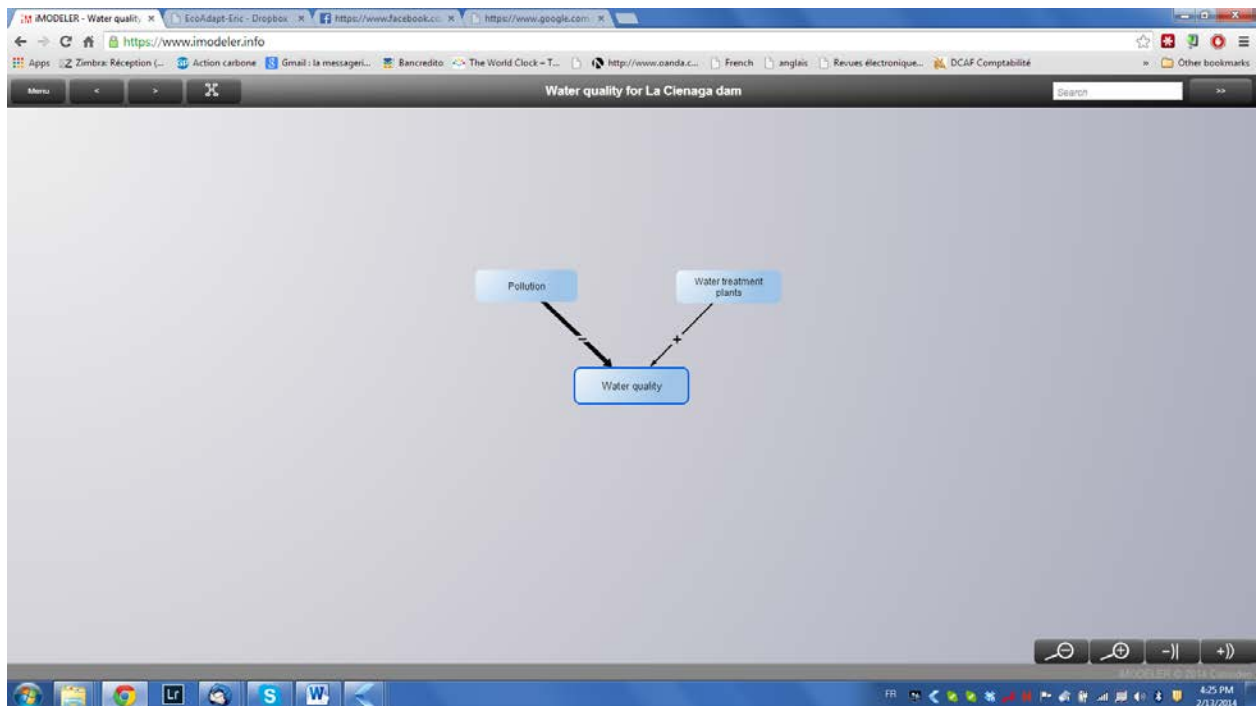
iMODELER - Water quality ×
EcoAdapt-Eric - Dropbox ×
https://www.facebook.co ×
https://www.google.com ×

https://www.imodeler.info

Apps
Zimbra: Réception (...
Action carbone
Gmail : la messageri...
Bancredito
The World Clock – T...
http://www.oanda.c...
French
anglais
Revues électronique...
DCAF Comptabilité
Other bookmarks

Menu
<
>
Water quality for La Cienaga dam
Search
>>

Pollution
Water treatment plants
–
+
Water quality

-)|
+))
iMODELER © 2014 Consideo

FR
4:25 PM
2/13/2014